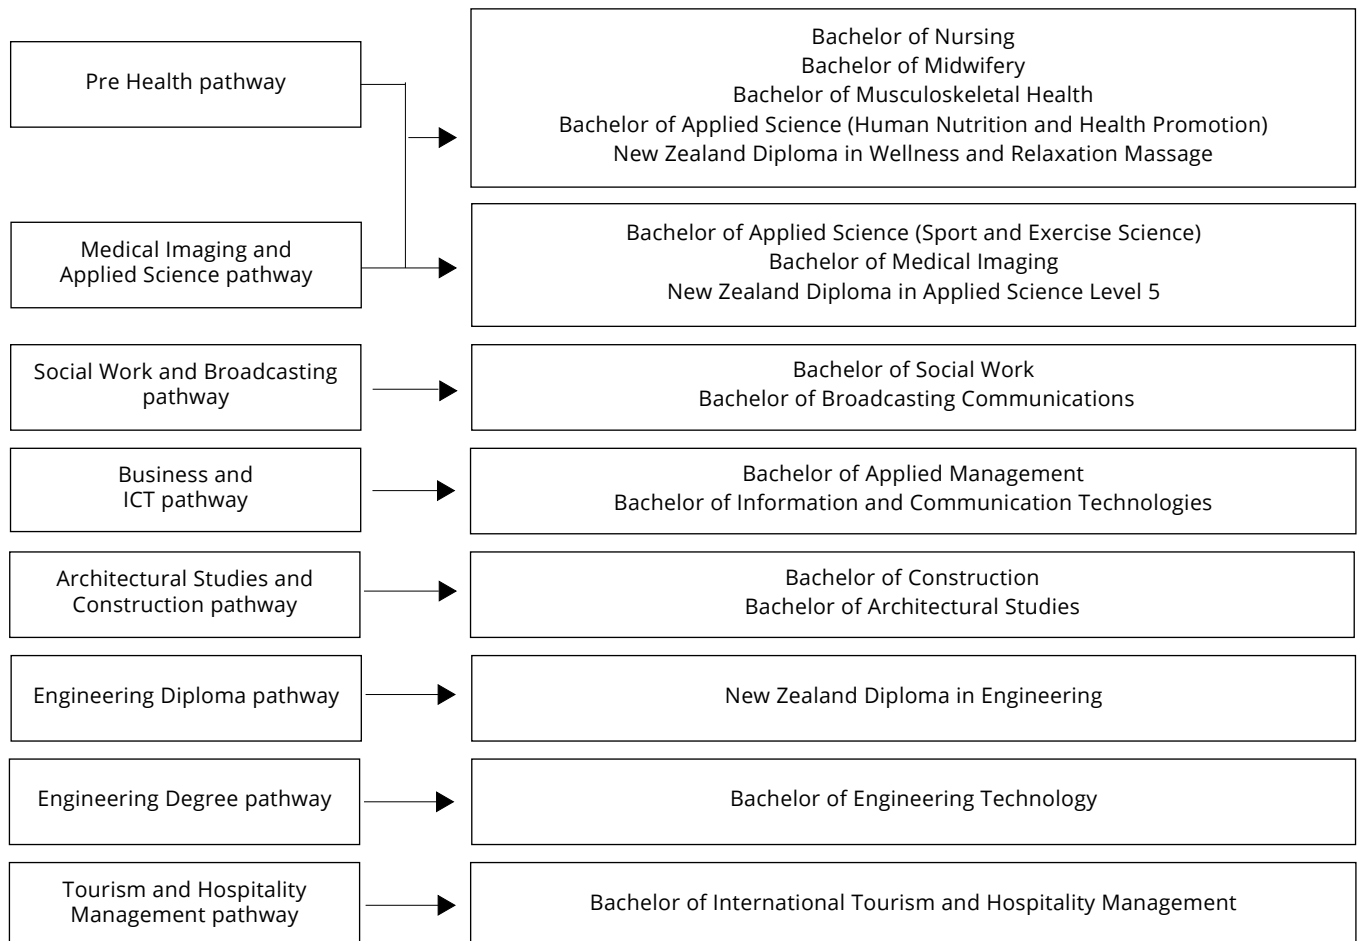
Pre Health pathway

Medical Imaging and Applied Science pathway

Bachelor of Nursing
Bachelor of Midwifery
Bachelor of Musculoskeletal Health
Bachelor of Applied Science (Human Nutrition and Health Promotion)
New Zealand Diploma in Wellness and Relaxation Massage

Bachelor of Applied Science (Sport and Exercise Science)
Bachelor of Medical Imaging
New Zealand Diploma in Applied Science Level 5

Social Work and Broadcasting pathway

Bachelor of Social Work
Bachelor of Broadcasting Communications

Business and ICT pathway

Bachelor of Applied Management
Bachelor of Information and Communication Technologies

Architectural Studies and Construction pathway

Bachelor of Construction
Bachelor of Architectural Studies

Engineering Diploma pathway

New Zealand Diploma in Engineering

Engineering Degree pathway

Bachelor of Engineering Technology

Tourism and Hospitality Management pathway

Bachelor of International Tourism and Hospitality Management